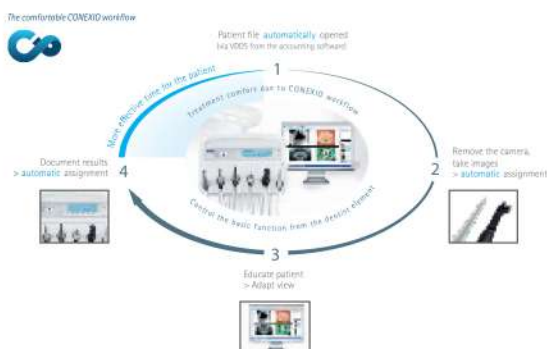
The comfortable CONEXIO workflow

Patient file automatically opened (via VDDS from the accounting software)

1

More effective time for the patient

Treatment comfort due to CONEXIO workflow

Control the basic function from the dentist element

2

Remove the camera, take images > automatic assignment

3

Educate patient > Adapt view

4

Document results > automatic assignment